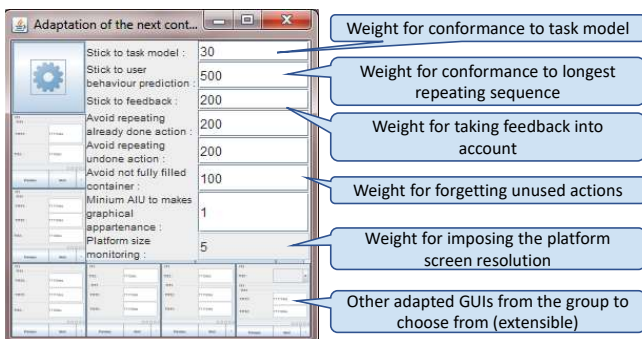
Adaptation of the next cont...

Stick to task model : 30

Stick to user behaviour prediction : 500

Stick to feedback : 200

Avoid repeating already done action : 200

Avoid repeating undone action : 200

Avoid not fully filled container : 100

Minium AIU to makes graphical appartenance : 1

Platform size monitoring : 5

Weight for conformance to task model

Weight for conformance to longest repeating sequence

Weight for taking feedback into account

Weight for forgetting unused actions

Weight for imposing the platform screen resolution

Other adapted GUIs from the group to choose from (extensible)